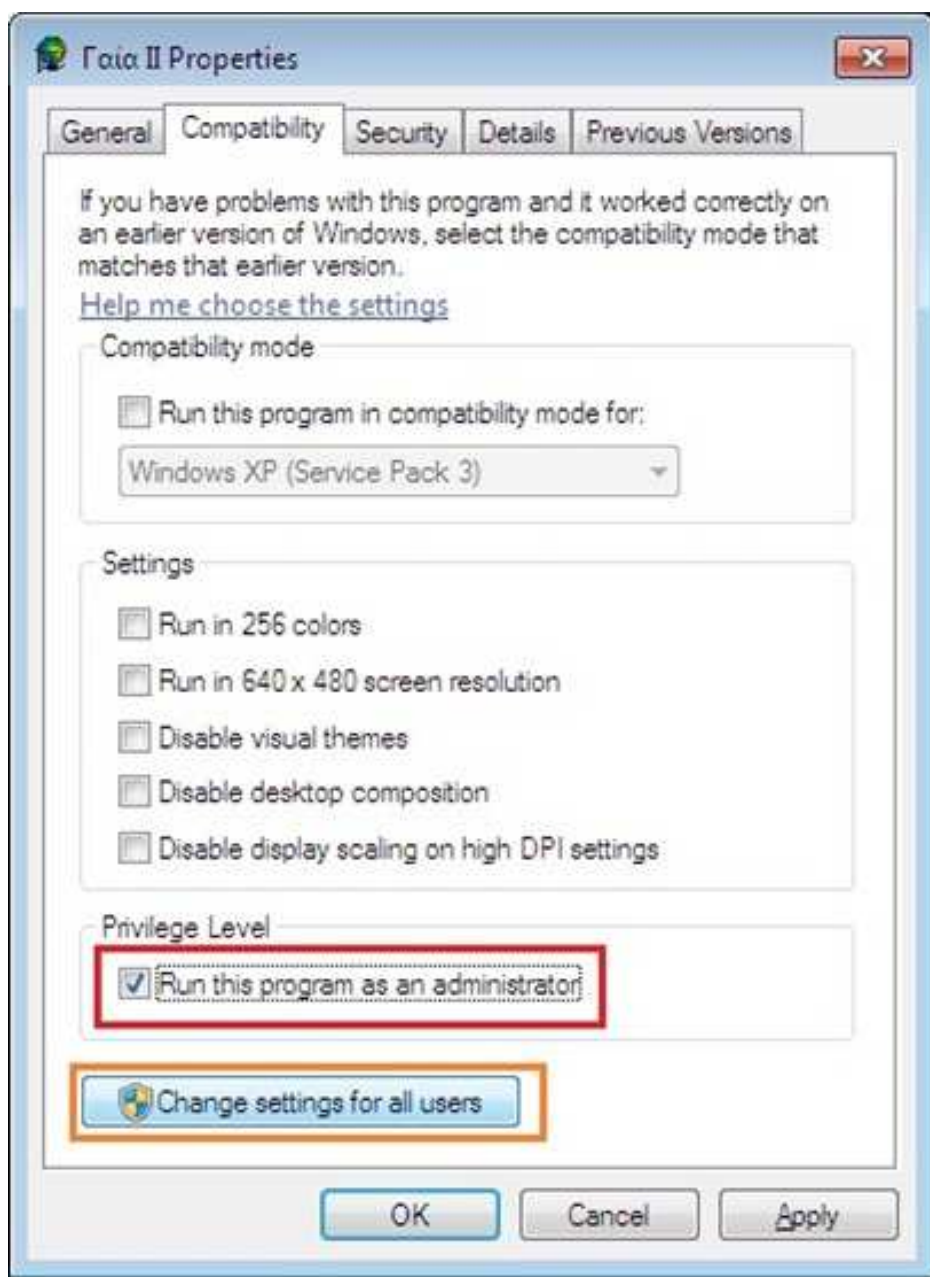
Γαία II Properties

General | Compatibility | Security | Details | Previous Versions

If you have problems with this program and it worked correctly on an earlier version of Windows, select the compatibility mode that matches that earlier version.

Help me choose the settings

Compatibility mode

Run this program in compatibility mode for:

Windows XP (Service Pack 3)

Settings

Run in 256 colors

Run in 640 x 480 screen resolution

Disable visual themes

Disable desktop composition

Disable display scaling on high DPI settings

Privilege Level

Run this program as an administrator

Change settings for all users

OK | Cancel | Apply